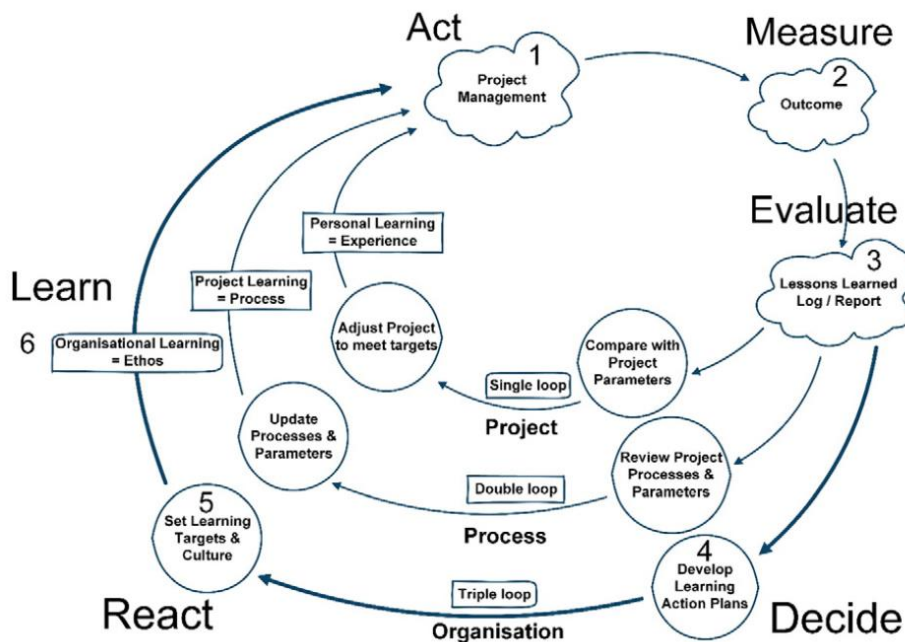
Act

1
Project Management

Measure

2
Outcome

Evaluate

3
Lessons Learned Log / Report

Learn

6
Organisational Learning = Ethos

Project Learning = Process

Personal Learning = Experience

Adjust Project to meet targets

Compare with Project Parameters

Single loop

Project

Update Processes & Parameters

Review Project Processes & Parameters

Double loop

Process

5
Set Learning Targets & Culture

4
Develop Learning Action Plans

Triple loop

Organisation

React

Decide